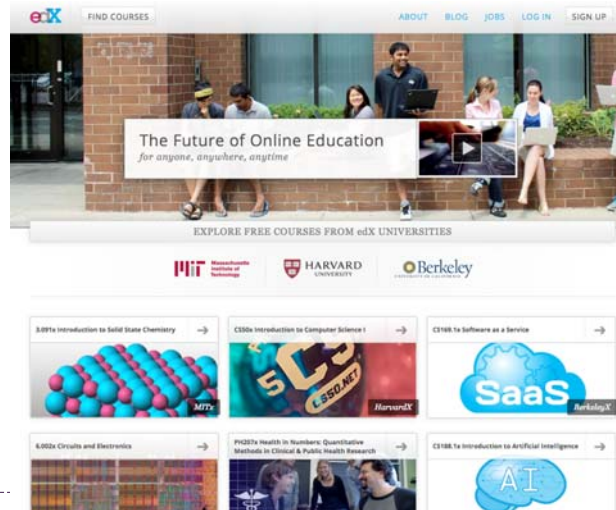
edX FIND COURSES

ABOUT BLOG JOBS LOG IN SIGN UP

The Future of Online Education
for anyone, anywhere, anytime

EXPLORE FREE COURSES FROM edX UNIVERSITIES

MIT Massachusetts Institute of Technology

HARVARD UNIVERSITY

Berkeley UNIVERSITY OF CALIFORNIA

3.091x Introduction to Solid State Chemistry →

MITx

CS50x Introduction to Computer Science I →

CS50.NET

HarvardX

CS169.1x Software as a Service →

SaaS

BerkeleyX

6.002x Circuits and Electronics →

PH207x Health in Numbers: Quantitative Methods in Clinical & Public Health Research →

CS188.1x Introduction to Artificial Intelligence →

AI